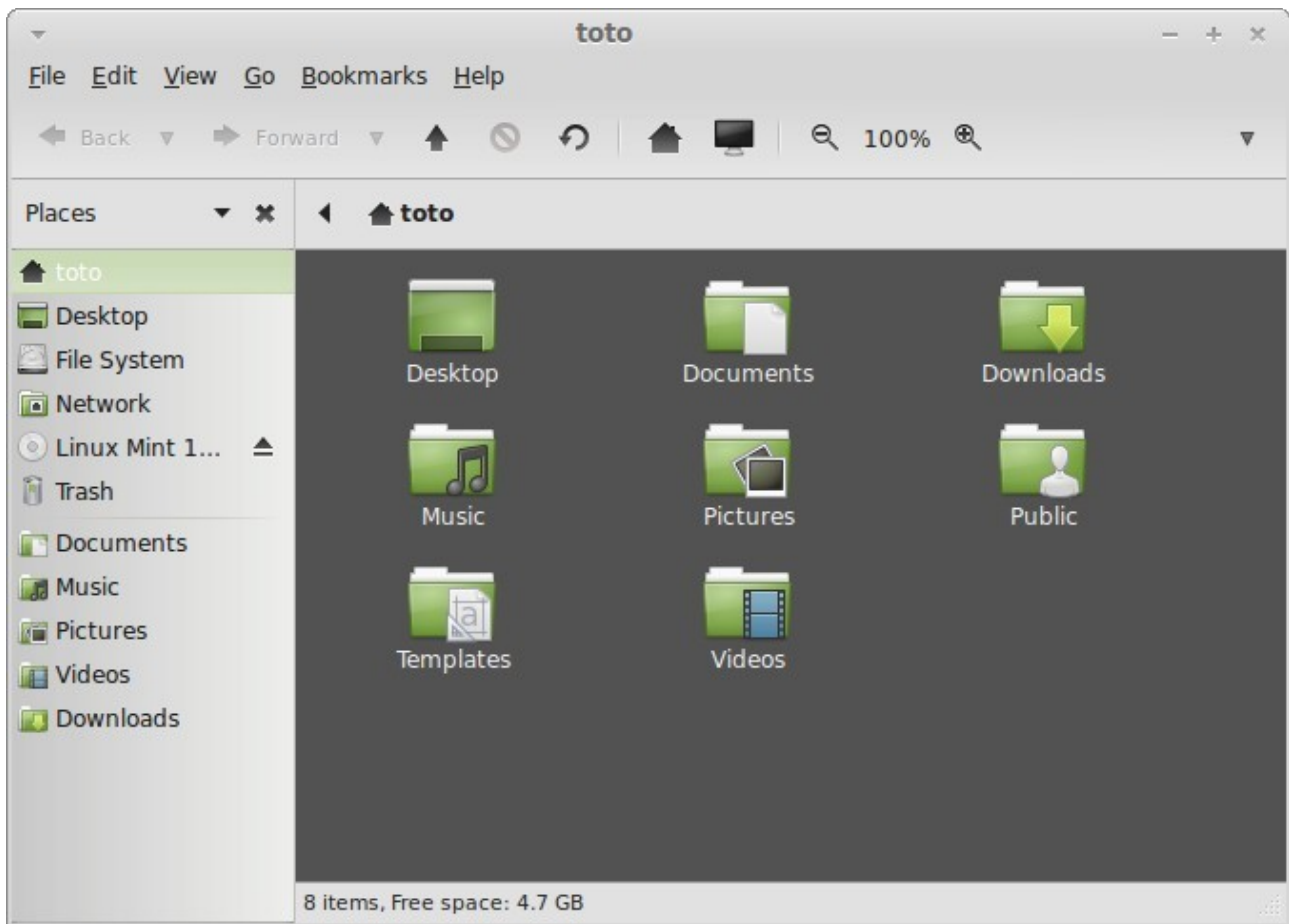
toto

File Edit View Go Bookmarks Help

Back Forward 100%

Places

toto

toto
Desktop
File System
Network
Linux Mint 1...
Trash
Documents
Music
Pictures
Videos
Downloads

Desktop
Documents
Downloads
Music
Pictures
Public
Templates
Videos

8 items, Free space: 4.7 GB